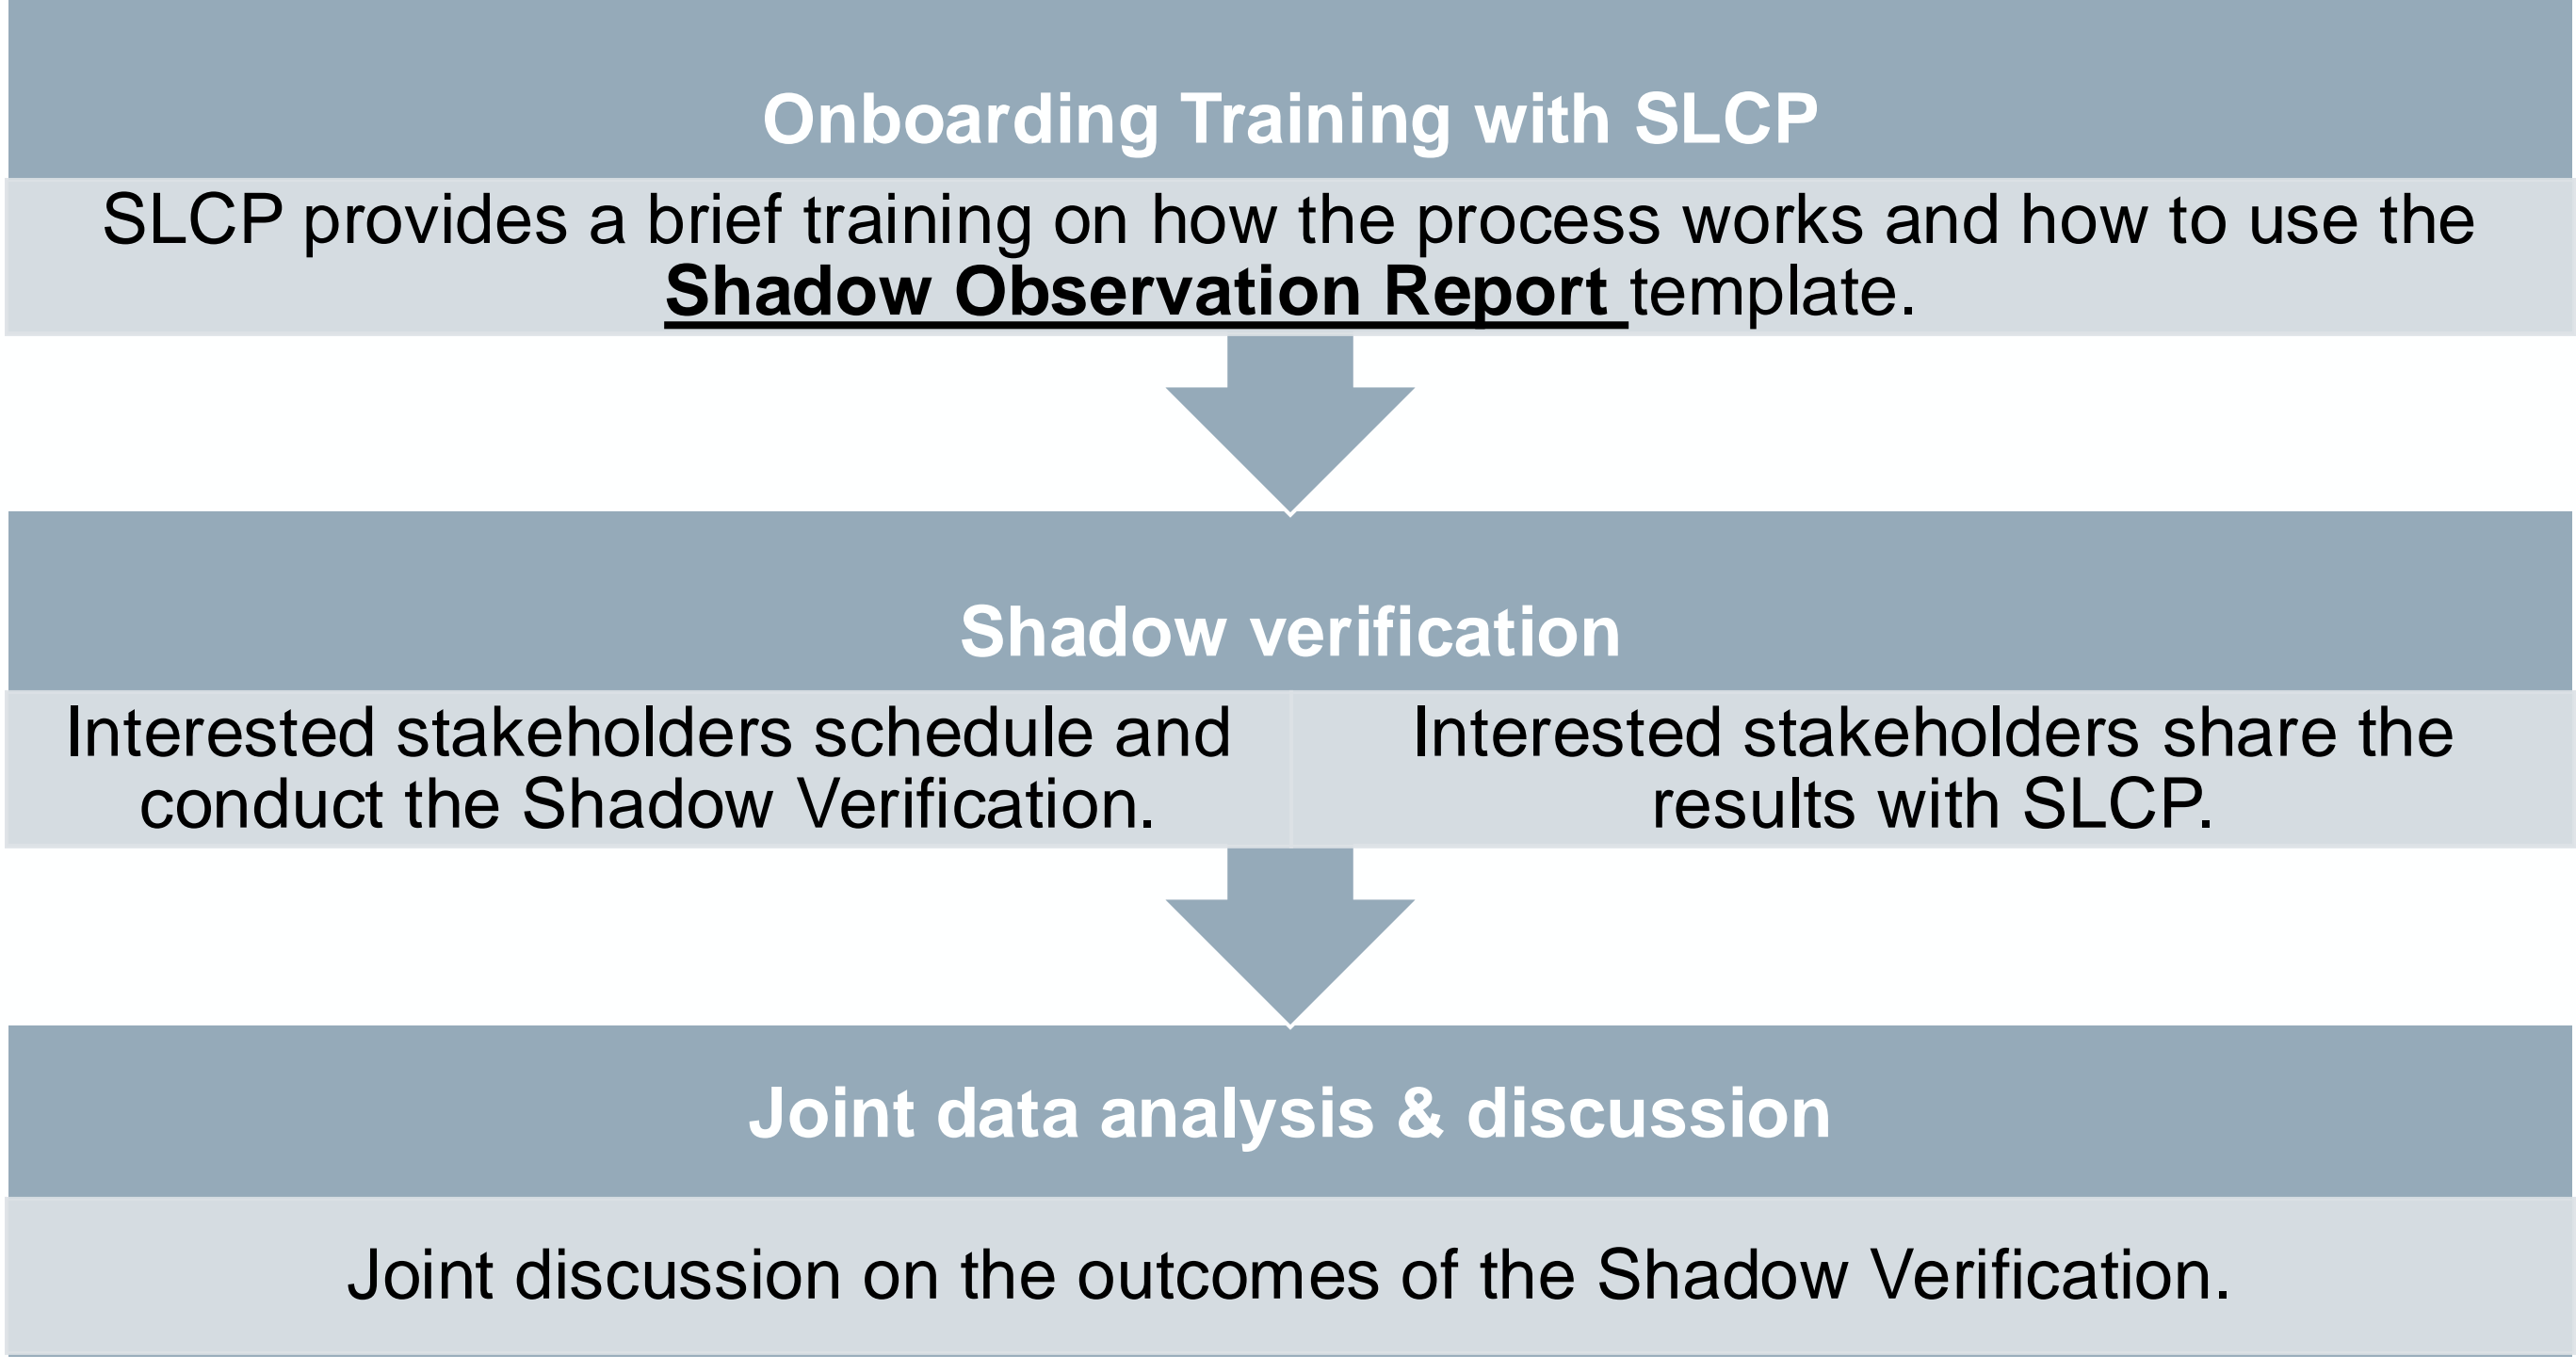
Onboarding Training with SLCP

SLCP provides a brief training on how the process works and how to use the Shadow Observation Report template.

Shadow verification

Interested stakeholders schedule and conduct the Shadow Verification.

Interested stakeholders share the results with SLCP.

Joint data analysis & discussion

Joint discussion on the outcomes of the Shadow Verification.